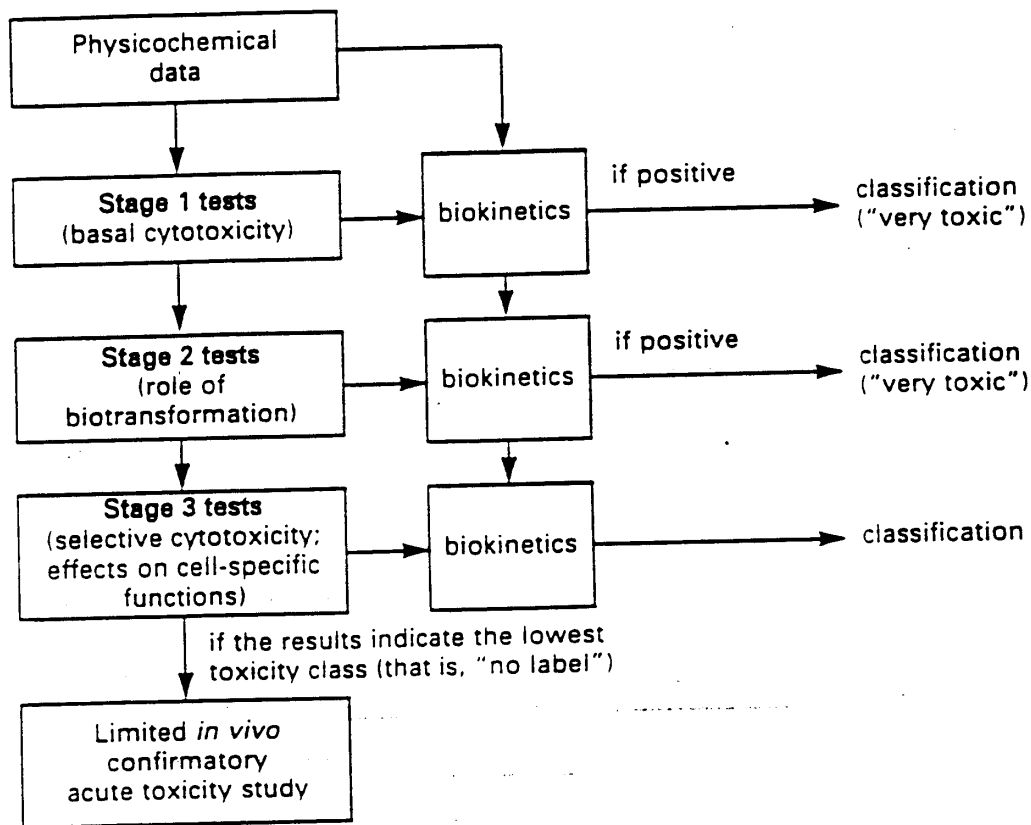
Physicochemical data

Stage 1 tests (basal cytotoxicity)

biokinetics

if positive

classification ("very toxic")

Stage 2 tests (role of biotransformation)

biokinetics

if positive

classification ("very toxic")

Stage 3 tests (selective cytotoxicity; effects on cell-specific functions)

biokinetics

classification

if the results indicate the lowest toxicity class (that is, "no label")

Limited *in vivo* confirmatory acute toxicity study